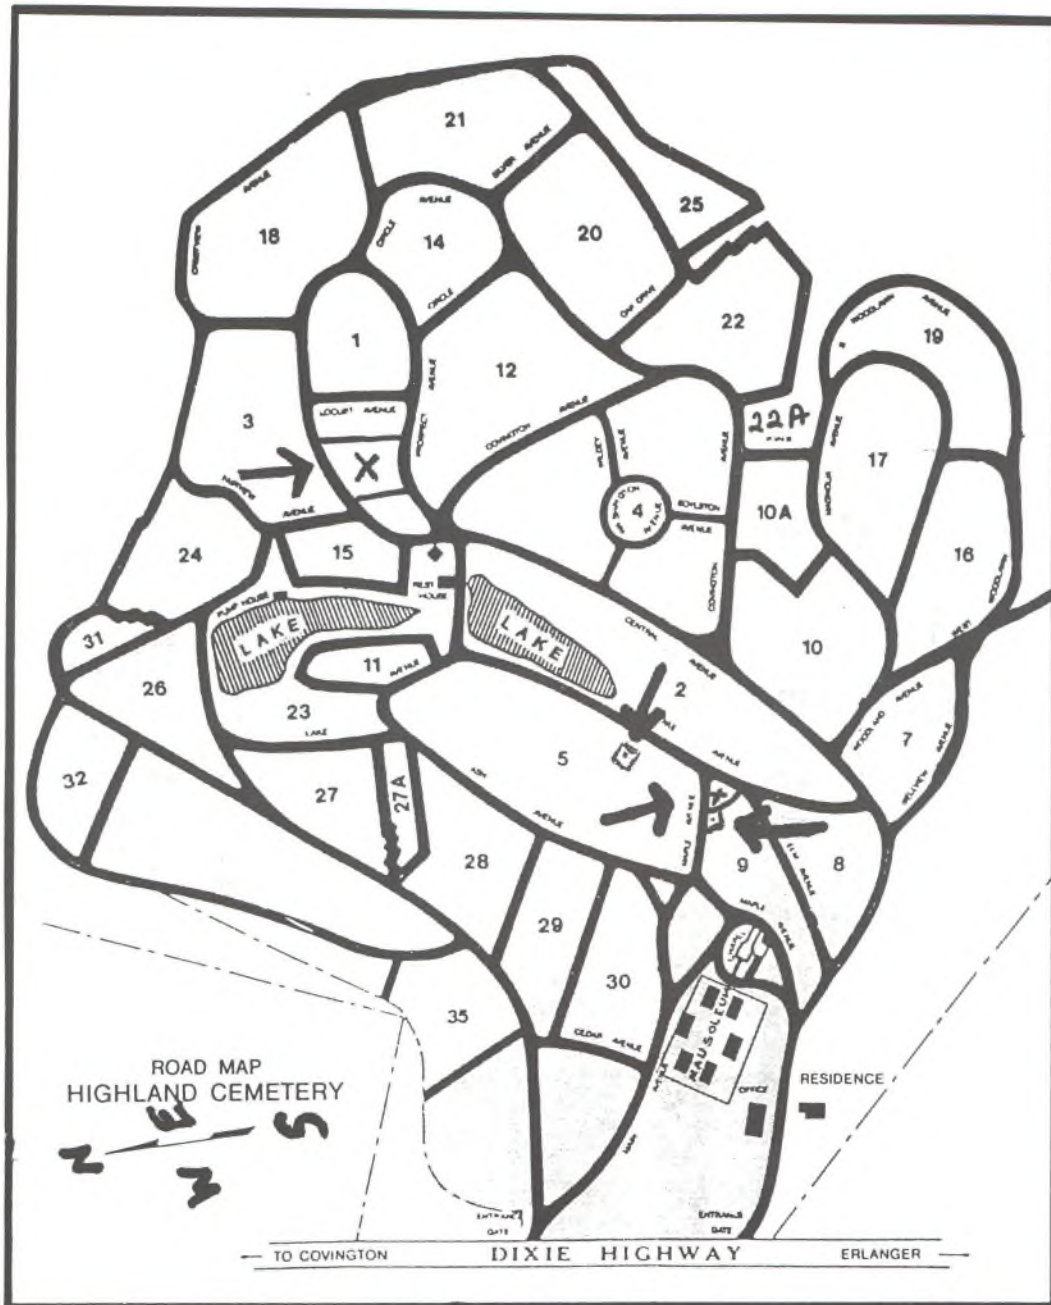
21
18
14
20
25
22
19
1
12
3
LOCUST AVENUE
X
COVINGTON AVENUE
22A
17
4
BOYLSTON AVENUE
10A
16
24
15
REST HOUSE
PUMP HOUSE
LAKE
LAKE
CENTRAL AVENUE
31
10
11
AVENUE
2
26
23
LAKE
7
5
ASH AVENUE
MAPLE AVENUE
32
27
27A
8
9
28
29
30
MAUSOLEUM
OFFICE
RESIDENCE
35
CEDAR AVENUE
ROAD MAP
HIGHLAND CEMETERY
N
E
S
W
ENTRANCE GATE
ENTRANCE GATE
— TO COVINGTON
DIXIE HIGHWAY
ERLANGER —